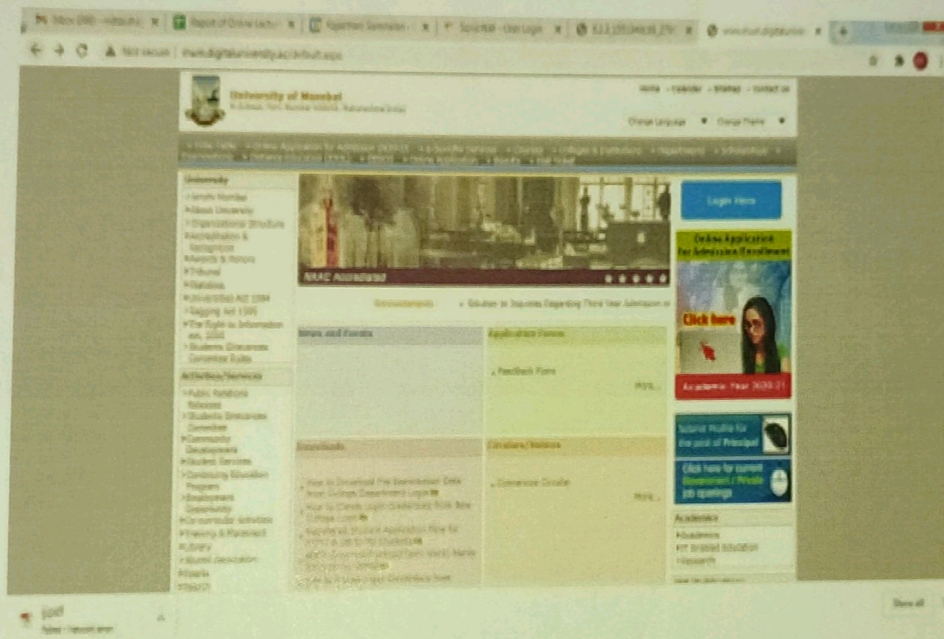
University of Mumbai

Home · Calendar · Sitemap · Contact us

Change Language · Change Theme

Login Here

NAAC Accredited

Announcements · Solution to Inquiries Regarding Third Year Admission

University

News and Events

Application Forms

Feedback Form

More...

Online Application for Admission/Enrollment

Click here

Academic Year 2020-21

Activities/Services

Downloads

Circulars/Notices

More...

Academics

Show all